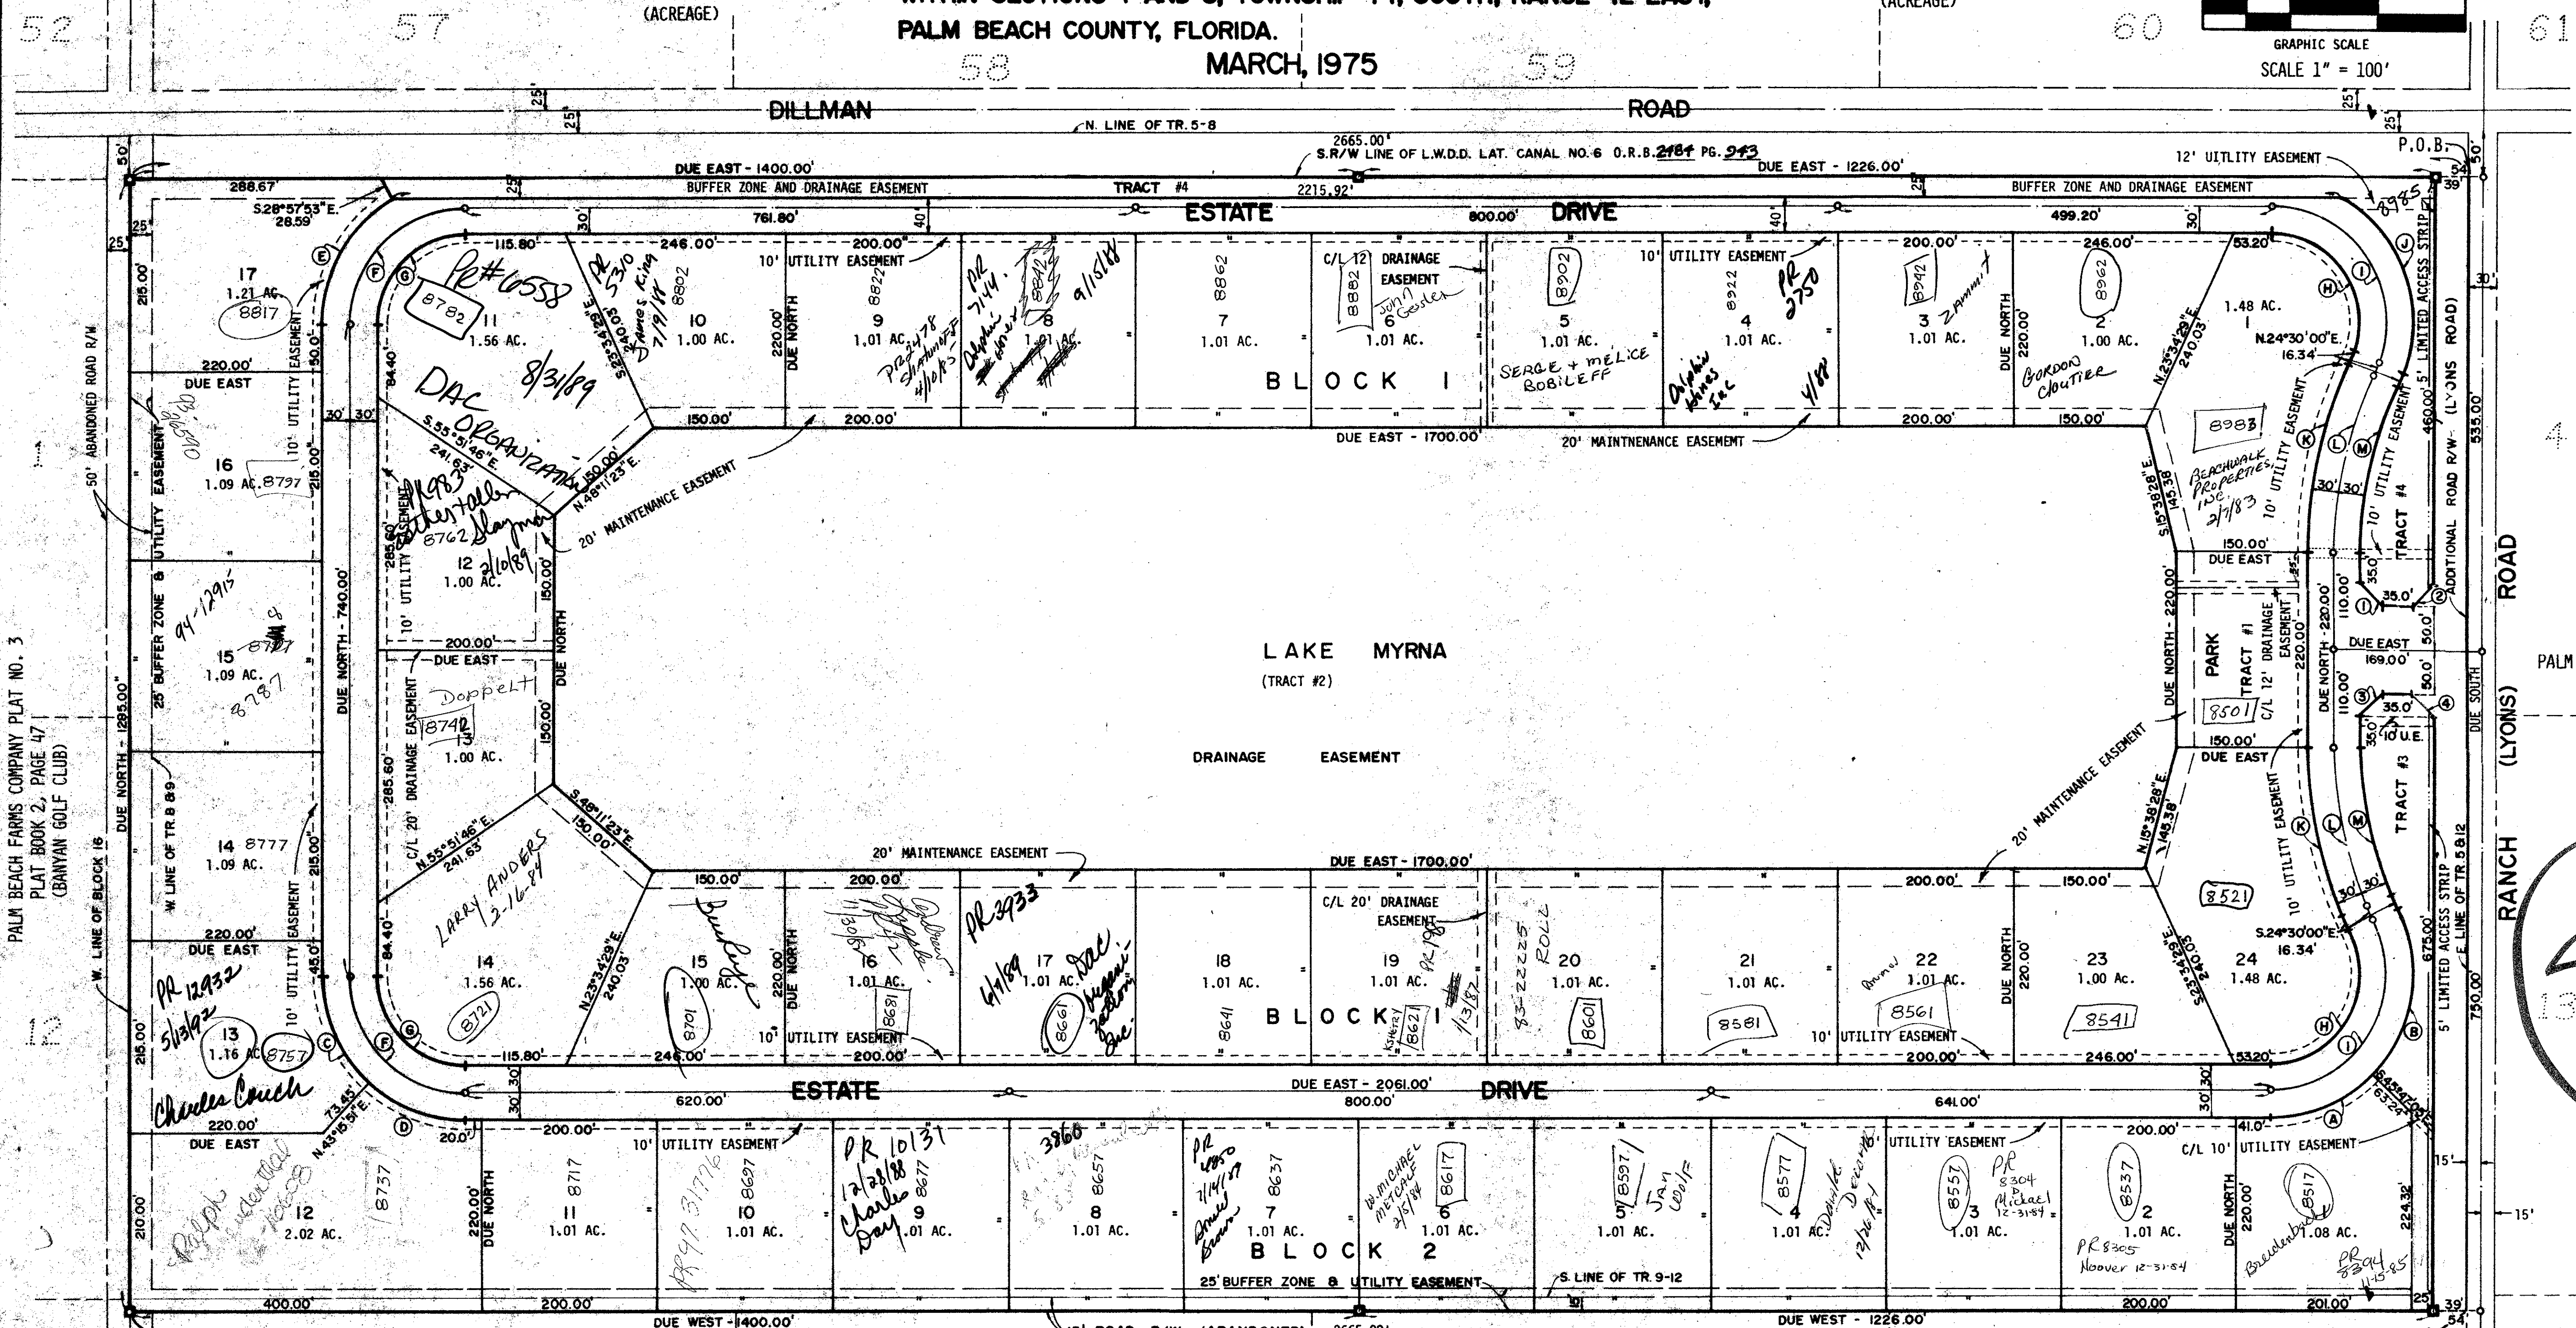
52 57 (ACREAGE) PALM BEACH COUNTY, FLORIDA. MARCH, 1975 58 59 (ACREAGE) 60 GRAPHIC SCALE SCALE 1" = 100' 61

DILLMAN ROAD
N. LINE OF TR. 5-8
2665.00'
S.R/W LINE OF L.W.D.D. LAT. CANAL NO. 6 O.R.B. 2484 PG. 943
DUE EAST - 1400.00'
DUE EAST - 1226.00'
12' UITLITY EASEMENT
P.O.B.
BUFFER ZONE AND DRAINAGE EASEMENT
TRACT #4
2215.92'
BUFFER ZONE AND DRAINAGE EASEMENT
288.67'
S.28°57'53"E. 28.59'
761.80'
ESTATE
800.00'
DRIVE
499.20'
115.80'
246.00'
200.00'
200.00'
246.00'
53.20'
17
1.21 AC.
8817
11
1.56 AC.
8782
PR #6558
DAC ORGANIZATION
8/31/89
PR 5310 James King 7/19/88
10
1.00 AC.
8802
10' UTILITY EASEMENT
9
1.01 AC.
8822
PR 2478 Shahinoff 4/10/89
8
1.01 AC.
8842
PR 7141
9/15/88
7
1.01 AC.
8862
C/L 12' DRAINAGE EASEMENT
6
1.01 AC.
8882
John Gesler
5
1.01 AC.
8902
SERGE + MELICE BOBILEFF
10' UTILITY EASEMENT
4
1.01 AC.
8922
PR 2750
Delphin Homes Inc
4/88
3
1.01 AC.
8942
Zammit
2
1.00 AC.
8962
GORDON CLOUTIER
1
1.48 AC.
8985
N.24°30'00"E. 16.34'
BLOCK 1
DUE EAST - 1700.00'
20' MAINTNENANCE EASEMENT
150.00'
200.00'
200.00'
150.00'
220.00'
DUE EAST
16
1.09 AC.
8797
S.55°51'46"E. 241.63'
N.48°11'23"E. 150.00'
20' MAINTENANCE EASEMENT
12
1.00 AC.
8762
PR 983
2/10/89
15
1.09 AC.
8787
94-12915
8983
BEACHWALK PROPERTIES INC. 2/7/83
S.15°38'28"E. 145.38'
10' UTILITY EASEMENT
10' UTILITY EASEMENT
TRACT #4
ADDITIONAL ROAD R/W (LYONS) ROAD
5' LIMITED ACCESS STRIP
460.00'
535.00'
150.00'
DUE EAST
200.00'
DUE EAST
13
1.00 AC.
8742
Doppelt
C/L 20' DRAINAGE EASEMENT
LAKE MYRNA
(TRACT #2)
DRAINAGE EASEMENT
PARK
TRACT #1
C/L 12' DRAINAGE EASEMENT
8501
DUE NORTH - 220.00'
150.00'
DUE EAST
169.00'
DUE EAST
35.0'
10 U.E.
TRACT #3
DUE SOUTH
RANCH (LYONS) ROAD
PALM
50' ABANDONED ROAD R/W
PALM BEACH FARMS COMPANY PLAT NO. 3
PLAT BOOK 2, PAGE 47
(BANYAN GOLF CLUB)
W. LINE OF BLOCK 16
W. LINE OF TR. 8 89
25' BUFFER ZONE & UTILITY EASEMENT
DUE NORTH - 1285.00'
DUE NORTH - 740.00'
14
1.09 AC.
8777
S.48°11'23"E. 150.00'
N.55°51'46"E. 241.63'
LARRY ANDERS 2-16-84
20' MAINTENANCE EASEMENT
DUE EAST - 1700.00'
20' MAINTENANCE EASEMENT
N.15°38'28"E. 145.38'
150.00'
200.00'
200.00'
150.00'
220.00'
DUE EAST
14
1.56 AC.
8721
N.23°34'29"E. 240.03'
15
1.00 AC.
8701
16
1.01 AC.
8681
PR 3933
6/1/89
17
1.01 AC.
8661
DAC
18
1.01 AC.
8641
C/L 20' DRAINAGE EASEMENT
19
1.01 AC.
8621
PR 798
1/13/87
20
1.01 AC.
8601
83-22225 ROLL
21
1.01 AC.
8581
22
1.01 AC.
8561
23
1.00 AC.
8541
24
1.48 AC.
8521
S.24°30'00"E. 16.34'
S.23°34'29"E. 240.03'
BLOCK 1
PR 12932
5/13/92
13
1.16 AC.
8757
Charles Couch
10' UTILITY EASEMENT
10' UTILITY EASEMENT
115.80'
246.00'
200.00'
200.00'
246.00'
53.20'
620.00'
ESTATE
DUE EAST - 2061.00'
800.00'
DRIVE
641.00'
5' LIMITED ACCESS STRIP
E LINE OF TR. 5 8 12
675.00'
730.00'
N.43°15'51"E. 73.45'
220.00'
DUE EAST
20.0'
200.00'
10' UTILITY EASEMENT
10' UTILITY EASEMENT
41.0'
200.00'
C/L 10' UTILITY EASEMENT
63.24'
12
2.02 AC.
8737
11
1.01 AC.
8717
10
1.01 AC.
8697
PR 10131
12/28/88
Charles Day
9
1.01 AC.
8677
3860
8
1.01 AC.
8657
PR 4850
7
1.01 AC.
8637
W. MICHAEL METCALF 2/5/84
6
1.01 AC.
8617
5
1.01 AC.
8597
4
1.01 AC.
8577
3
1.01 AC.
8557
PR 8304 Michael 12-31-84
2
1.01 AC.
8537
PR 8305 Hoover 12-31-84
1
1.08 AC.
8517
PR 8394 4-15-85
BLOCK 2
25' BUFFER ZONE & UTILITY EASEMENT
S. LINE OF TR. 9-12
400.00'
200.00'
200.00'
201.00'
DUE WEST - 1400.00'
DUE WEST - 1226.00'
15'
224.32'
4
13
1
12